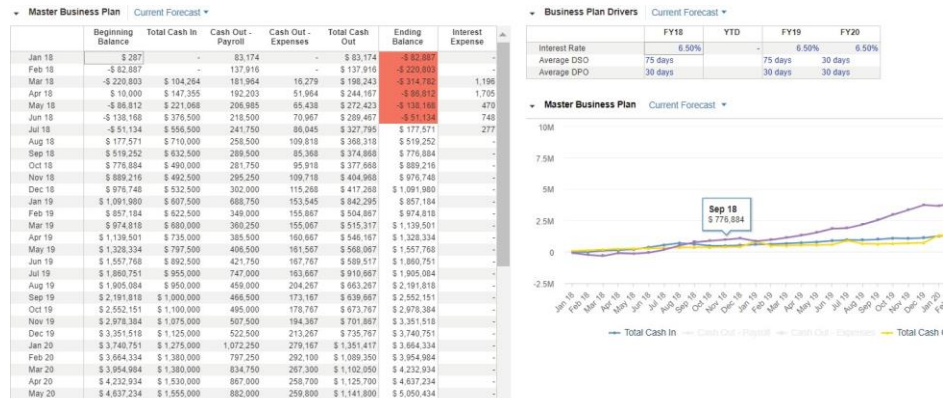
Master Business Plan Current Forecast

| | Beginning Balance | Total Cash In | Cash Out - Payroll | Cash Out - Expenses | Total Cash Out | Ending Balance | Interest Expense |
|---|---|---|---|---|---|---|---|
| Jan 18 | $ 287 | - | 83,174 | - | $ 83,174 | -$ 82,887 | - |
| Feb 18 | -$ 82,887 | - | 137,916 | - | $ 137,916 | -$ 220,803 | - |
| Mar 18 | -$ 220,803 | $ 104,264 | 181,964 | 16,279 | $ 198,243 | -$ 314,782 | 1,196 |
| Apr 18 | $ 10,000 | $ 147,355 | 192,203 | 51,964 | $ 244,167 | -$ 86,812 | 1,705 |
| May 18 | -$ 86,812 | $ 221,068 | 206,985 | 65,438 | $ 272,423 | -$ 138,168 | 470 |
| Jun 18 | -$ 138,168 | $ 376,500 | 218,500 | 70,967 | $ 289,467 | -$ 51,134 | 748 |
| Jul 18 | -$ 51,134 | $ 556,500 | 241,750 | 86,045 | $ 327,795 | $ 177,571 | 277 |
| Aug 18 | $ 177,571 | $ 710,000 | 258,500 | 109,818 | $ 368,318 | $ 519,252 | - |
| Sep 18 | $ 519,252 | $ 632,500 | 289,500 | 85,368 | $ 374,868 | $ 776,884 | - |
| Oct 18 | $ 776,884 | $ 490,000 | 281,750 | 95,918 | $ 377,668 | $ 889,216 | - |
| Nov 18 | $ 889,216 | $ 492,500 | 295,250 | 109,718 | $ 404,968 | $ 976,748 | - |
| Dec 18 | $ 976,748 | $ 532,500 | 302,000 | 115,268 | $ 417,268 | $ 1,091,980 | - |
| Jan 19 | $ 1,091,980 | $ 607,500 | 688,750 | 153,545 | $ 842,295 | $ 857,184 | - |
| Feb 19 | $ 857,184 | $ 622,500 | 349,000 | 155,867 | $ 504,867 | $ 974,818 | - |
| Mar 19 | $ 974,818 | $ 680,000 | 360,250 | 155,067 | $ 515,317 | $ 1,139,501 | - |
| Apr 19 | $ 1,139,501 | $ 735,000 | 385,500 | 160,667 | $ 546,167 | $ 1,328,334 | - |
| May 19 | $ 1,328,334 | $ 797,500 | 406,500 | 161,567 | $ 568,067 | $ 1,557,768 | - |
| Jun 19 | $ 1,557,768 | $ 892,500 | 421,750 | 167,767 | $ 589,517 | $ 1,860,751 | - |
| Jul 19 | $ 1,860,751 | $ 955,000 | 747,000 | 163,667 | $ 910,667 | $ 1,905,084 | - |
| Aug 19 | $ 1,905,084 | $ 950,000 | 459,000 | 204,267 | $ 663,267 | $ 2,191,818 | - |
| Sep 19 | $ 2,191,818 | $ 1,000,000 | 466,500 | 173,167 | $ 639,667 | $ 2,552,151 | - |
| Oct 19 | $ 2,552,151 | $ 1,100,000 | 495,000 | 178,767 | $ 673,767 | $ 2,978,384 | - |
| Nov 19 | $ 2,978,384 | $ 1,075,000 | 507,500 | 194,367 | $ 701,867 | $ 3,351,518 | - |
| Dec 19 | $ 3,351,518 | $ 1,125,000 | 522,500 | 213,267 | $ 735,767 | $ 3,740,751 | - |
| Jan 20 | $ 3,740,751 | $ 1,275,000 | 1,072,250 | 279,167 | $ 1,351,417 | $ 3,664,334 | - |
| Feb 20 | $ 3,664,334 | $ 1,380,000 | 797,250 | 292,100 | $ 1,089,350 | $ 3,954,984 | - |
| Mar 20 | $ 3,954,984 | $ 1,380,000 | 834,750 | 267,300 | $ 1,102,050 | $ 4,232,934 | - |
| Apr 20 | $ 4,232,934 | $ 1,530,000 | 867,000 | 258,700 | $ 1,125,700 | $ 4,637,234 | - |
| May 20 | $ 4,637,234 | $ 1,555,000 | 882,000 | 259,800 | $ 1,141,800 | $ 5,050,434 | - |

Business Plan Drivers Current Forecast

| | FY18 | YTD | FY19 | FY20 |
|---|---|---|---|---|
| Interest Rate | 6.50% | - | 6.50% | 6.50% |
| Average DSO | 75 days | | 75 days | 30 days |
| Average DPO | 30 days | | 30 days | 30 days |

Master Business Plan Current Forecast

10M
7.5M
5M
2.5M
0
-2.5M

Sep 18
$ 776,884

Jan 18 Feb 18 Mar 18 Apr 18 May 18 Jun 18 Jul 18 Aug 18 Sep 18 Oct 18 Nov 18 Dec 18 Jan 19 Feb 19 Mar 19 Apr 19 May 19 Jun 19 Jul 19 Aug 19 Sep 19 Oct 19 Nov 19 Dec 19 Jan 20 Feb 20

Total Cash In Cash Out - Payroll Cash Out - Expenses Total Cash O